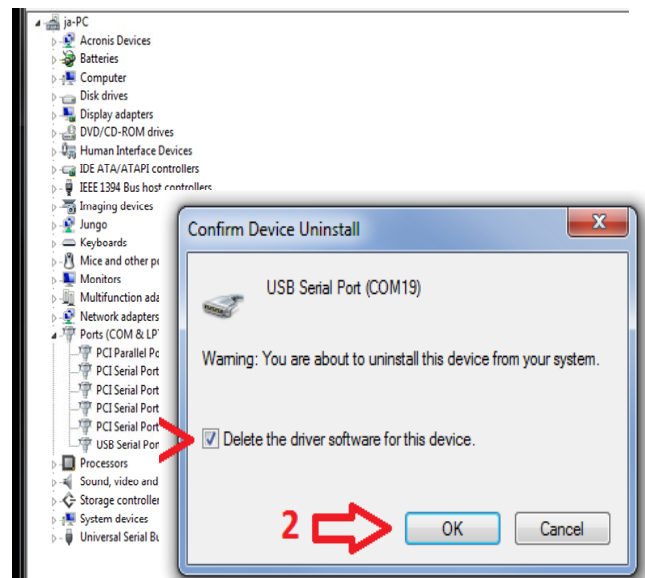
ja-PC
Acronis Devices
Batteries
Computer
Disk drives
Display adapters
DVD/CD-ROM drives
Human Interface Devices
IDE ATA/ATAPI controllers
IEEE 1394 Bus host controllers
Imaging devices
Jungo
Keyboards
Mice and other po
Monitors
Multifunction ada
Network adapters
Ports (COM & LPT
PCI Parallel Po
PCI Serial Port
PCI Serial Port
PCI Serial Port
PCI Serial Port
USB Serial Por
Processors
Sound, video and
Storage controller
System devices
Universal Serial Bu

Confirm Device Uninstall

USB Serial Port (COM19)

Warning: You are about to uninstall this device from your system.

Delete the driver software for this device.

2

OK

Cancel